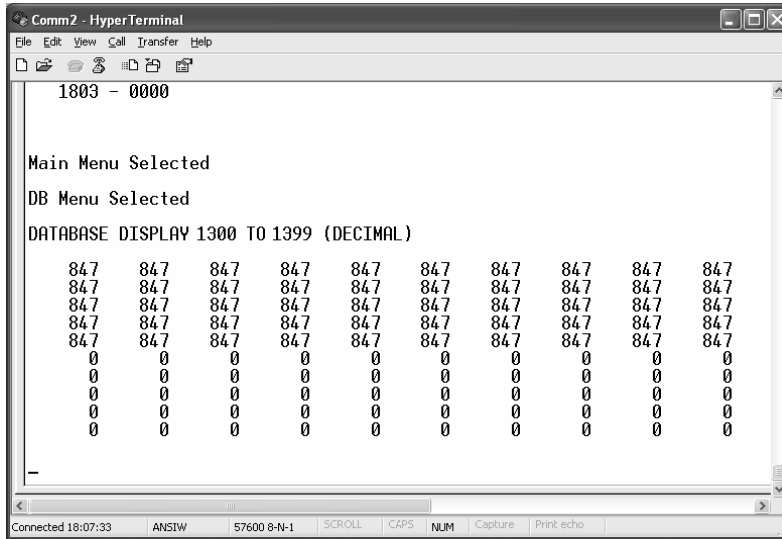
Comm2 - HyperTerminal

File Edit View Call Transfer Help

1803 - 0000

Main Menu Selected

DB Menu Selected

DATABASE DISPLAY 1300 TO 1399 (DECIMAL)

| | | | | | | | | | |
|---|---|---|---|---|---|---|---|---|---|
| 847 | 847 | 847 | 847 | 847 | 847 | 847 | 847 | 847 | 847 |
| 847 | 847 | 847 | 847 | 847 | 847 | 847 | 847 | 847 | 847 |
| 847 | 847 | 847 | 847 | 847 | 847 | 847 | 847 | 847 | 847 |
| 847 | 847 | 847 | 847 | 847 | 847 | 847 | 847 | 847 | 847 |
| 847 | 847 | 847 | 847 | 847 | 847 | 847 | 847 | 847 | 847 |
| 0 | 0 | 0 | 0 | 0 | 0 | 0 | 0 | 0 | 0 |
| 0 | 0 | 0 | 0 | 0 | 0 | 0 | 0 | 0 | 0 |
| 0 | 0 | 0 | 0 | 0 | 0 | 0 | 0 | 0 | 0 |
| 0 | 0 | 0 | 0 | 0 | 0 | 0 | 0 | 0 | 0 |
| 0 | 0 | 0 | 0 | 0 | 0 | 0 | 0 | 0 | 0 |

_

Connected 18:07:33 ANSIW 57600 8-N-1 SCROLL CAPS NUM Capture Print echo